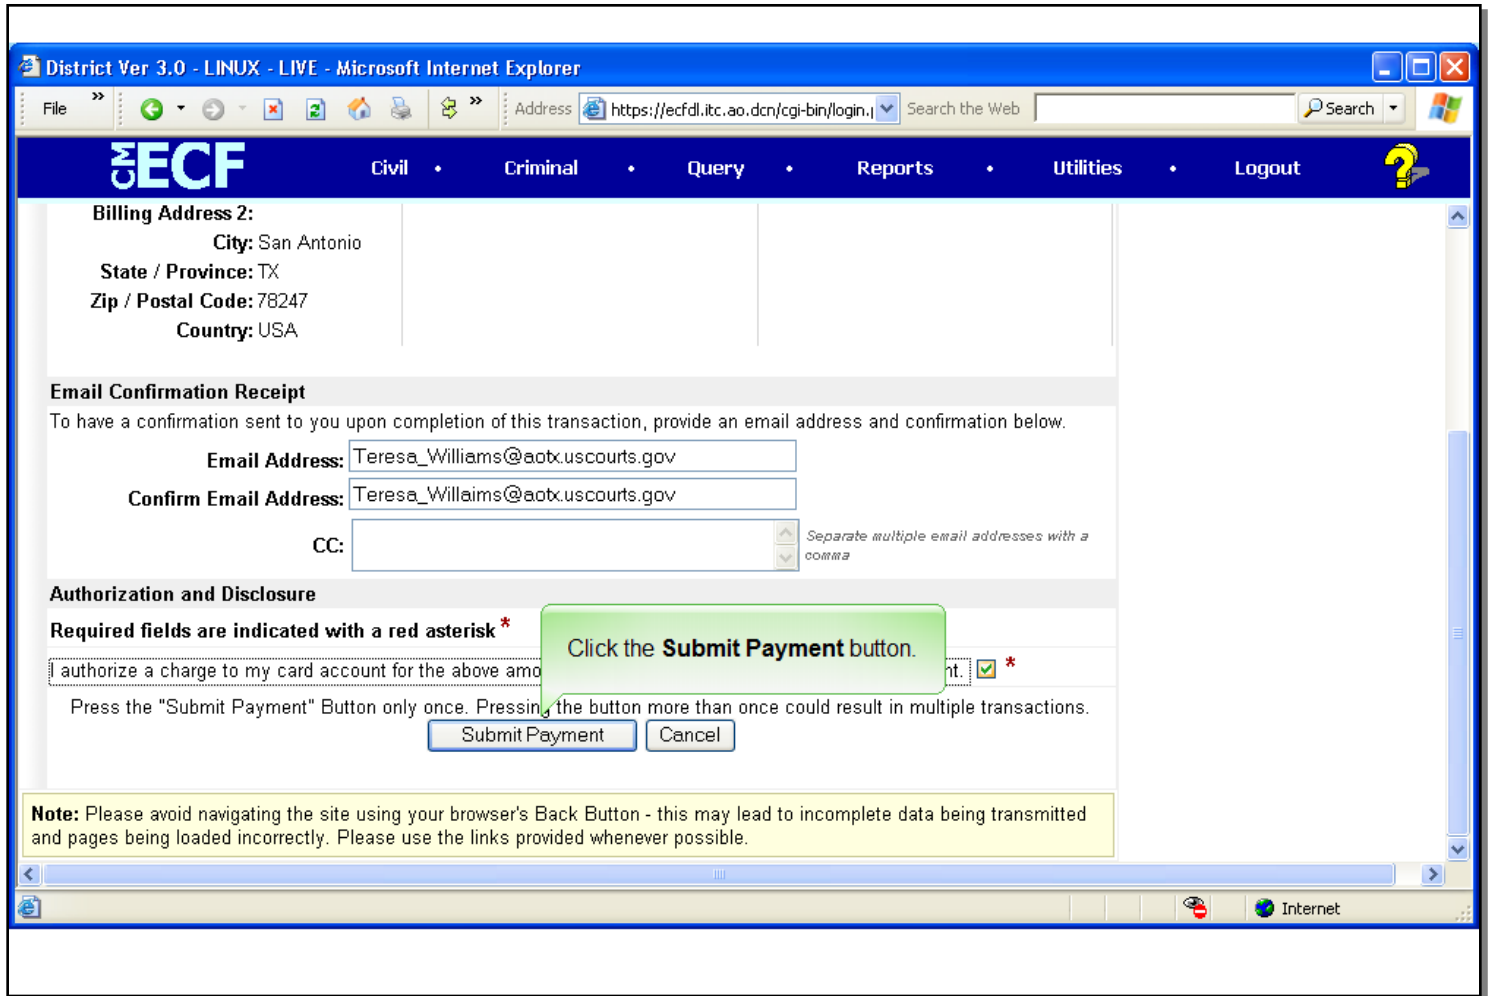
District Ver 3.0 - LINUX - LIVE - Microsoft Internet Explorer

File » Address https://ecfdl.itc.ao.dcn/cgi-bin/login.| Search the Web Search

CM ECF Civil • Criminal • Query • Reports • Utilities • Logout

Billing Address 2:
City: San Antonio
State / Province: TX
Zip / Postal Code: 78247
Country: USA

Email Confirmation Receipt
To have a confirmation sent to you upon completion of this transaction, provide an email address and confirmation below.

Email Address: Teresa_Williams@aotx.uscourts.gov
Confirm Email Address: Teresa_Willaims@aotx.uscourts.gov
CC: Separate multiple email addresses with a comma

Authorization and Disclosure
Required fields are indicated with a red asterisk *
I authorize a charge to my card account for the above amo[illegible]nt. *

Click the **Submit Payment** button.

Press the "Submit Payment" Button only once. Pressing the button more than once could result in multiple transactions.
Submit Payment Cancel

**Note:** Please avoid navigating the site using your browser's Back Button - this may lead to incomplete data being transmitted and pages being loaded incorrectly. Please use the links provided whenever possible.

Internet